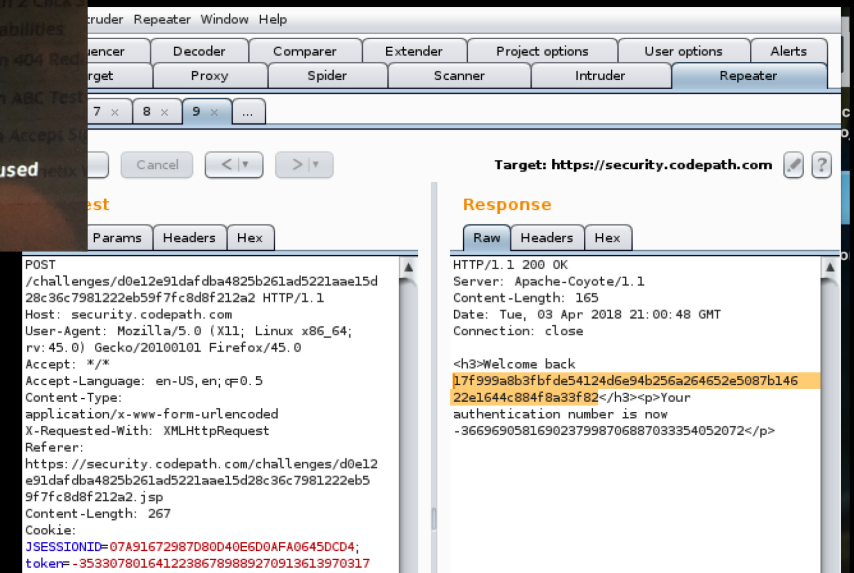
truder Repeater Window Help

uencer | Decoder | Comparer | Extender | Project options | User options | Alerts
rget | Proxy | Spider | Scanner | Intruder | Repeater

7 × | 8 × | 9 × | ...

used

Cancel | < | > |

Target: https://security.codepath.com

est

Params | Headers | Hex

POST /challenges/d0e12e91dafdba4825b261ad5221aae15d28c36c7981222eb59f7fc8d8f212a2 HTTP/1.1
Host: security.codepath.com
User-Agent: Mozilla/5.0 (X11; Linux x86_64; rv:45.0) Gecko/20100101 Firefox/45.0
Accept: */*
Accept-Language: en-US,en;q=0.5
Content-Type: application/x-www-form-urlencoded
X-Requested-With: XMLHttpRequest
Referer: https://security.codepath.com/challenges/d0e12e91dafdba4825b261ad5221aae15d28c36c7981222eb59f7fc8d8f212a2.jsp
Content-Length: 267
Cookie:
JSESSIONID=07A91672987D80D40E6D0AFA0645DCD4;
token=-3533078016412238678988927091361397031 7

Response

Raw | Headers | Hex

HTTP/1.1 200 OK
Server: Apache-Coyote/1.1
Content-Length: 165
Date: Tue, 03 Apr 2018 21:00:48 GMT
Connection: close

<h3>Welcome back 17f999a8b3fbfde54124d6e94b256a264652e5087b14622e1644c884f8a33f82</h3><p>Your authentication number is now -366969058169023799870688703354052072</p>